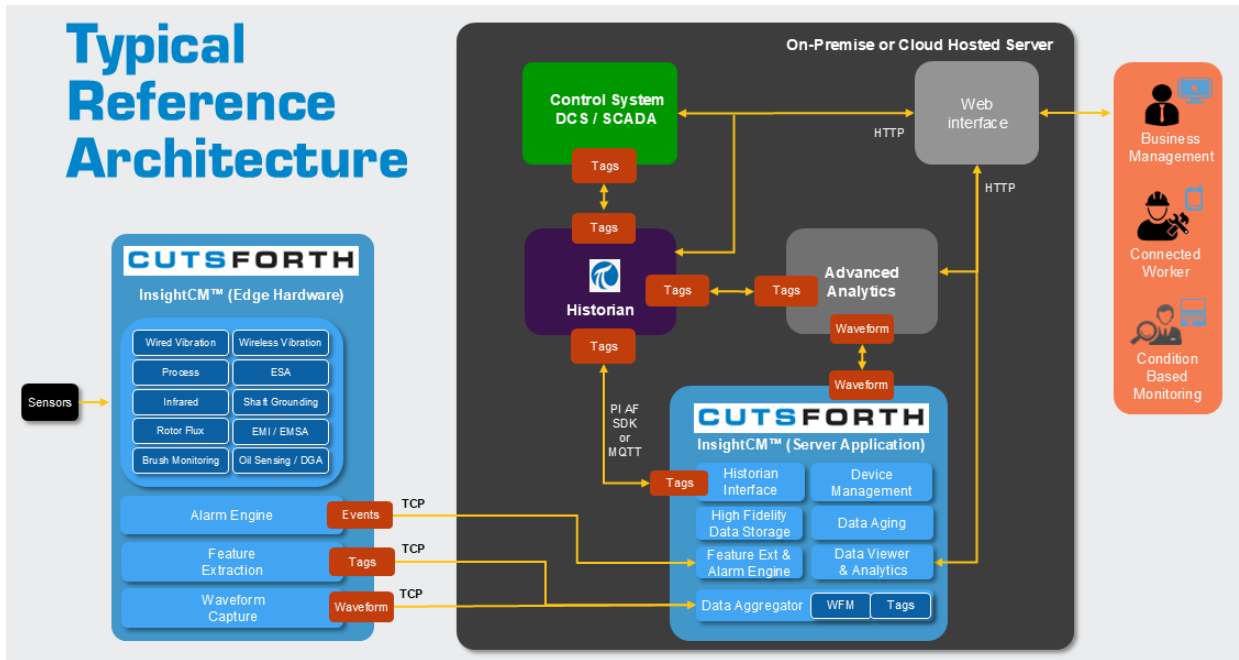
Typical Reference Architecture

CUTSFORTH
InsightCM™ (Edge Hardware)

Wired Vibration
Wireless Vibration
Process
ESA
Infrared
Shaft Grounding
Rotor Flux
EMI / EMSA
Brush Monitoring
Oil Sensing / DGA

Sensors

Alarm Engine
Events
TCP
Feature Extraction
Tags
TCP
Waveform Capture
Waveform
TCP

On-Premise or Cloud Hosted Server

Control System DCS / SCADA
Tags
Tags
Historian
Tags
Tags
Tags
Advanced Analytics
Waveform
Waveform

Web interface
HTTP
HTTP

PI AF SDK or MQTT

Tags

CUTSFORTH
InsightCM™ (Server Application)

Historian Interface
Device Management
High Fidelity Data Storage
Data Aging
Feature Ext & Alarm Engine
Data Viewer & Analytics
Data Aggregator
WFM
Tags

Business Management
Connected Worker
Condition Based Monitoring